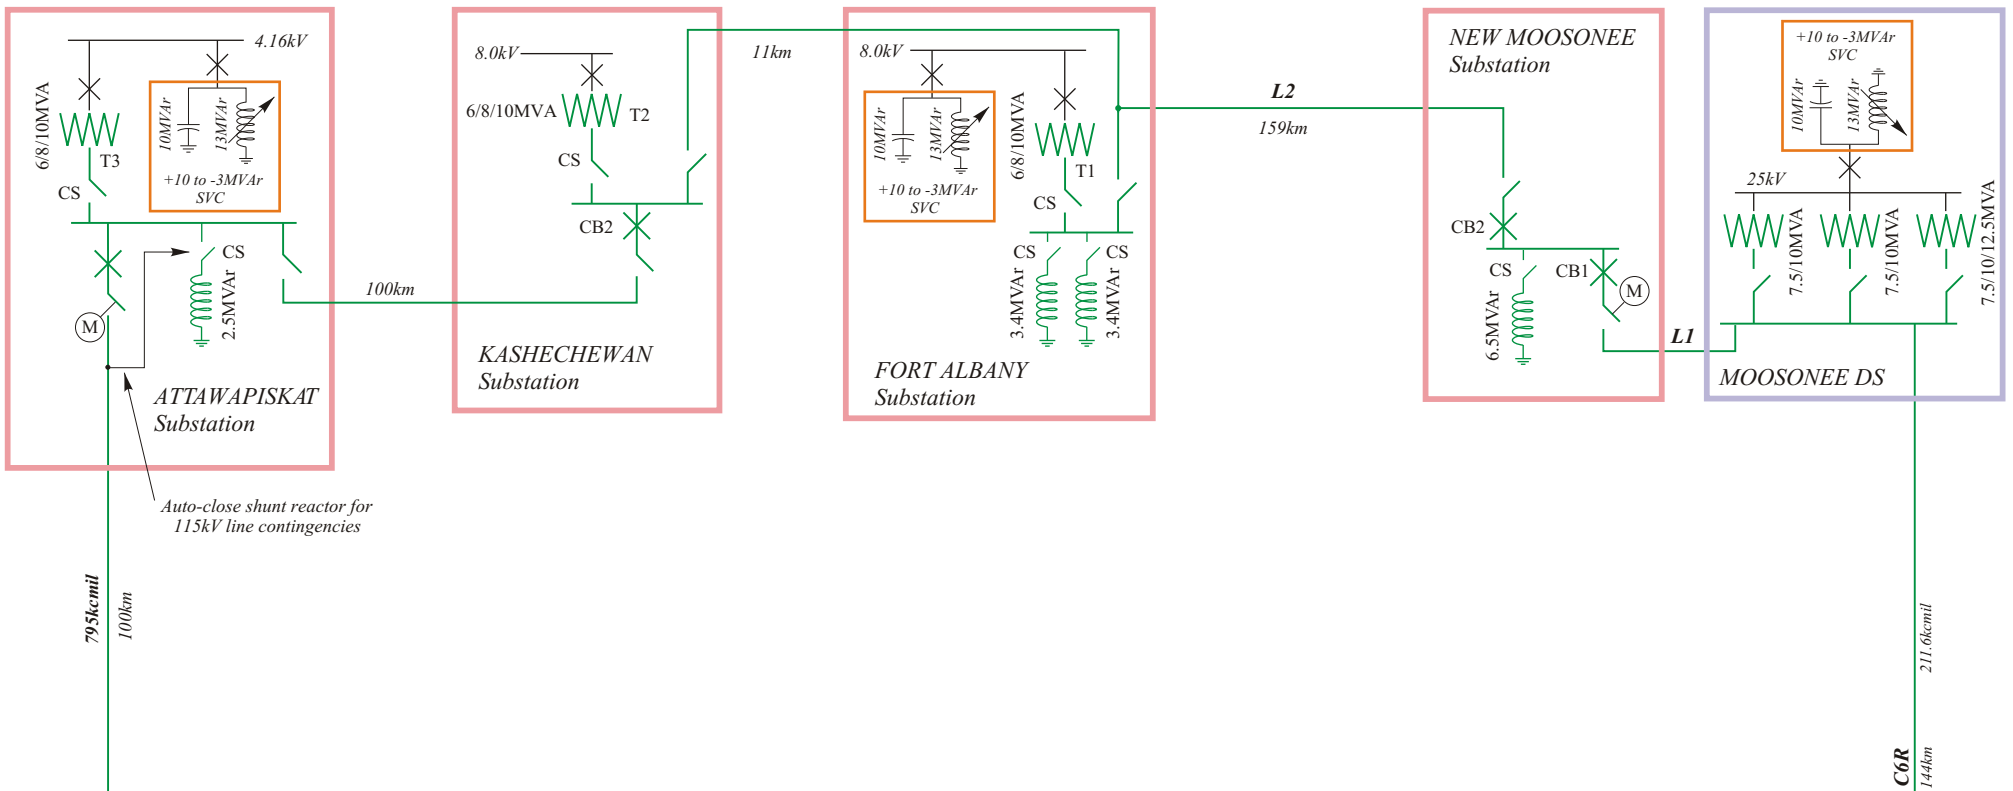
4.16kV
6/8/10MVA
T3
CS
10MVAr
13MVAr
+10 to -3MVAr
SVC
CS
2.5MVAr
M
ATTAWAPISKAT
Substation
Auto-close shunt reactor for 115kV line contingencies
795kcmil
100km
100km

8.0kV
6/8/10MVA
T2
CS
CB2
KASHECHEWAN
Substation

11km

8.0kV
10MVAr
13MVAr
+10 to -3MVAr
SVC
6/8/10MVA
T1
CS
CS
CS
3.4MVAr
3.4MVAr
FORT ALBANY
Substation

L2
159km

NEW MOOSONEE
Substation
CB2
CS
CB1
M
6.5MVAr
L1

+10 to -3MVAr
SVC
10MVAr
13MVAr
25kV
7.5/10MVA
7.5/10MVA
7.5/10/12.5MVA
MOOSONEE DS
211.6kcmil
C6R
144km